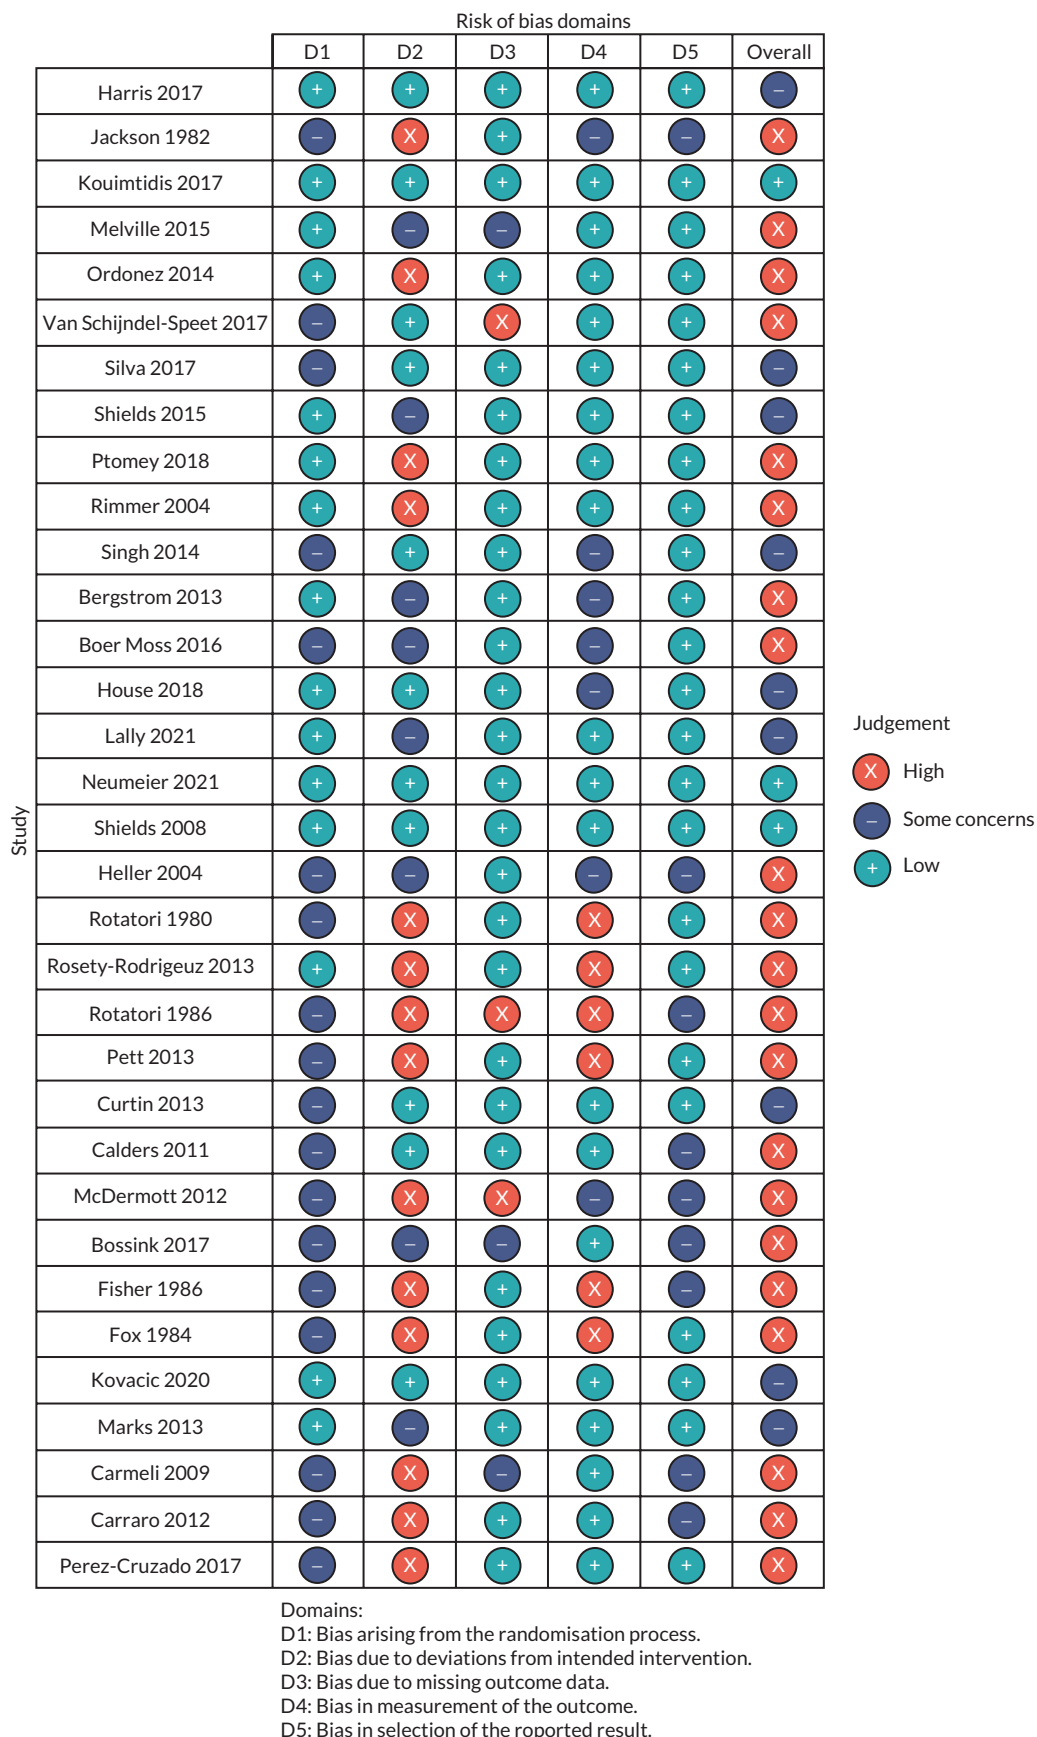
Risk of bias domains

| Study | D1 | D2 | D3 | D4 | D5 | Overall |
|---|---|---|---|---|---|---|
| Harris 2017 | + | + | + | + | + | – |
| Jackson 1982 | – | X | + | – | – | X |
| Kouimtidis 2017 | + | + | + | + | + | + |
| Melville 2015 | + | – | – | + | + | X |
| Ordonez 2014 | + | X | + | + | + | X |
| Van Schijndel-Speet 2017 | – | + | X | + | + | X |
| Silva 2017 | – | + | + | + | + | – |
| Shields 2015 | + | – | + | + | + | – |
| Ptomey 2018 | + | X | + | + | + | X |
| Rimmer 2004 | + | X | + | + | + | X |
| Singh 2014 | – | + | + | – | + | – |
| Bergstrom 2013 | + | – | + | – | + | X |
| Boer Moss 2016 | – | – | + | – | + | X |
| House 2018 | + | + | + | – | + | – |
| Lally 2021 | + | – | + | + | + | – |
| Neumeier 2021 | + | + | + | + | + | + |
| Shields 2008 | + | + | + | + | + | + |
| Heller 2004 | – | – | + | – | – | X |
| Rotatori 1980 | – | X | + | X | + | X |
| Rosety-Rodrigeuz 2013 | + | X | + | X | + | X |
| Rotatori 1986 | – | X | X | X | – | X |
| Pett 2013 | – | X | + | X | + | X |
| Curtin 2013 | – | + | + | + | + | – |
| Calders 2011 | – | + | + | + | – | X |
| McDermott 2012 | – | X | X | – | – | X |
| Bossink 2017 | – | – | – | + | – | X |
| Fisher 1986 | – | X | + | X | – | X |
| Fox 1984 | – | X | + | X | + | X |
| Kovacic 2020 | + | + | + | + | + | – |
| Marks 2013 | + | – | + | + | + | – |
| Carmeli 2009 | – | X | – | + | – | X |
| Carraro 2012 | – | X | + | + | – | X |
| Perez-Cruzado 2017 | – | X | + | + | + | X |

Judgement
X High
– Some concerns
+ Low

Domains:
D1: Bias arising from the randomisation process.
D2: Bias due to deviations from intended intervention.
D3: Bias due to missing outcome data.
D4: Bias in measurement of the outcome.
D5: Bias in selection of the reported result.